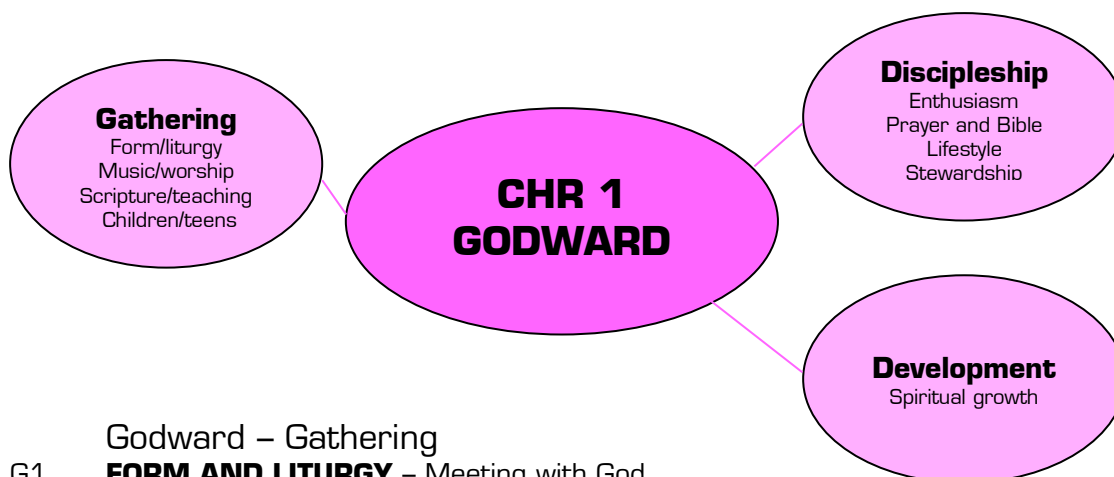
Gathering
Form/liturgy
Music/worship
Scripture/teaching
Children/teens

CHR 1
GODWARD

Discipleship
Enthusiasm
Prayer and Bible
Lifestyle
Stewardship

Development
Spiritual growth

Godward – Gathering

G1 **FORM AND LITURGY** – Meeting with God